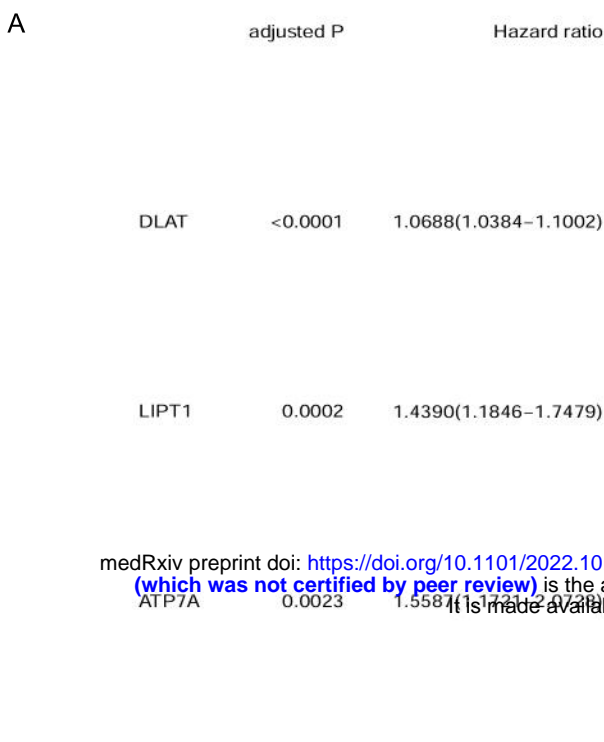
A

| | adjusted P | Hazard ratio |
|---|---|---|
| DLAT | <0.0001 | 1.0688(1.0384−1.1002) |
| LIPT1 | 0.0002 | 1.4390(1.1846−1.7479) |
| ATP7A | 0.0023 | 1.5587([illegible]) |

medRxiv preprint doi: https://doi.org/10.1101/2022.10
(which was not certified by peer review) is the
It is made availa